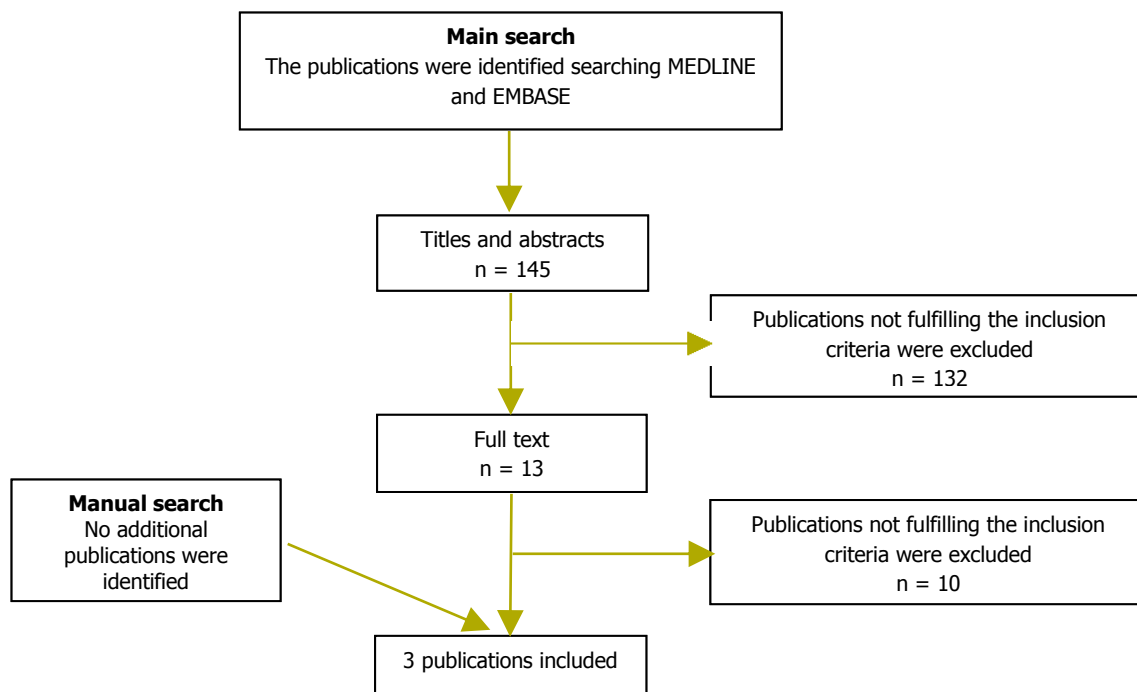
**Main search**
The publications were identified searching MEDLINE and EMBASE

Titles and abstracts
n = 145

Publications not fulfilling the inclusion criteria were excluded
n = 132

Full text
n = 13

**Manual search**
No additional publications were identified

Publications not fulfilling the inclusion criteria were excluded
n = 10

3 publications included